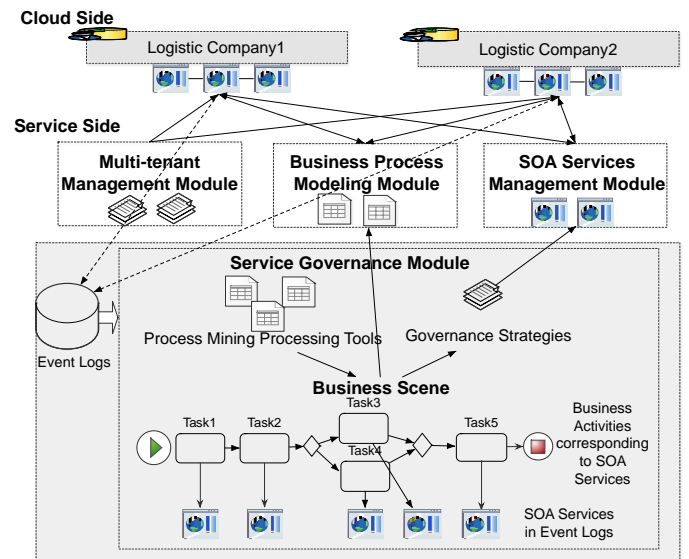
Cloud Side

Logistic Company1

Logistic Company2

Service Side

Multi-tenant Management Module

Business Process Modeling Module

SOA Services Management Module

Service Governance Module

Event Logs

Process Mining Processing Tools

Governance Strategies

Business Scene

Task1

Task2

Task3

Task4

Task5

Business Activities corresponding to SOA Services

SOA Services in Event Logs